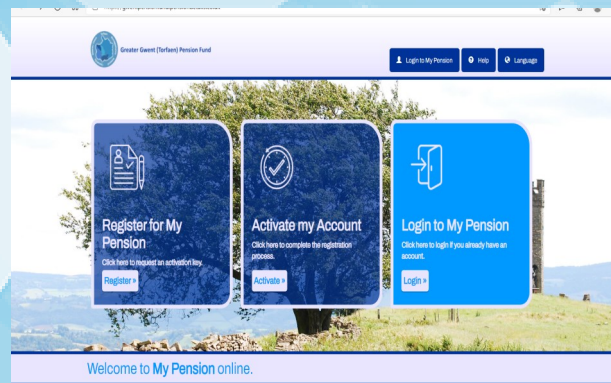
Greater Gwent (Torfaen) Pension Fund

Login to My Pension
Help
Language

Register for My Pension
Click here to request an activation key.
Register »

Activate my Account
Click here to complete the registration process.
Activate »

Login to My Pension
Click here to login if you already have an account.
Login »

Welcome to My Pension online.